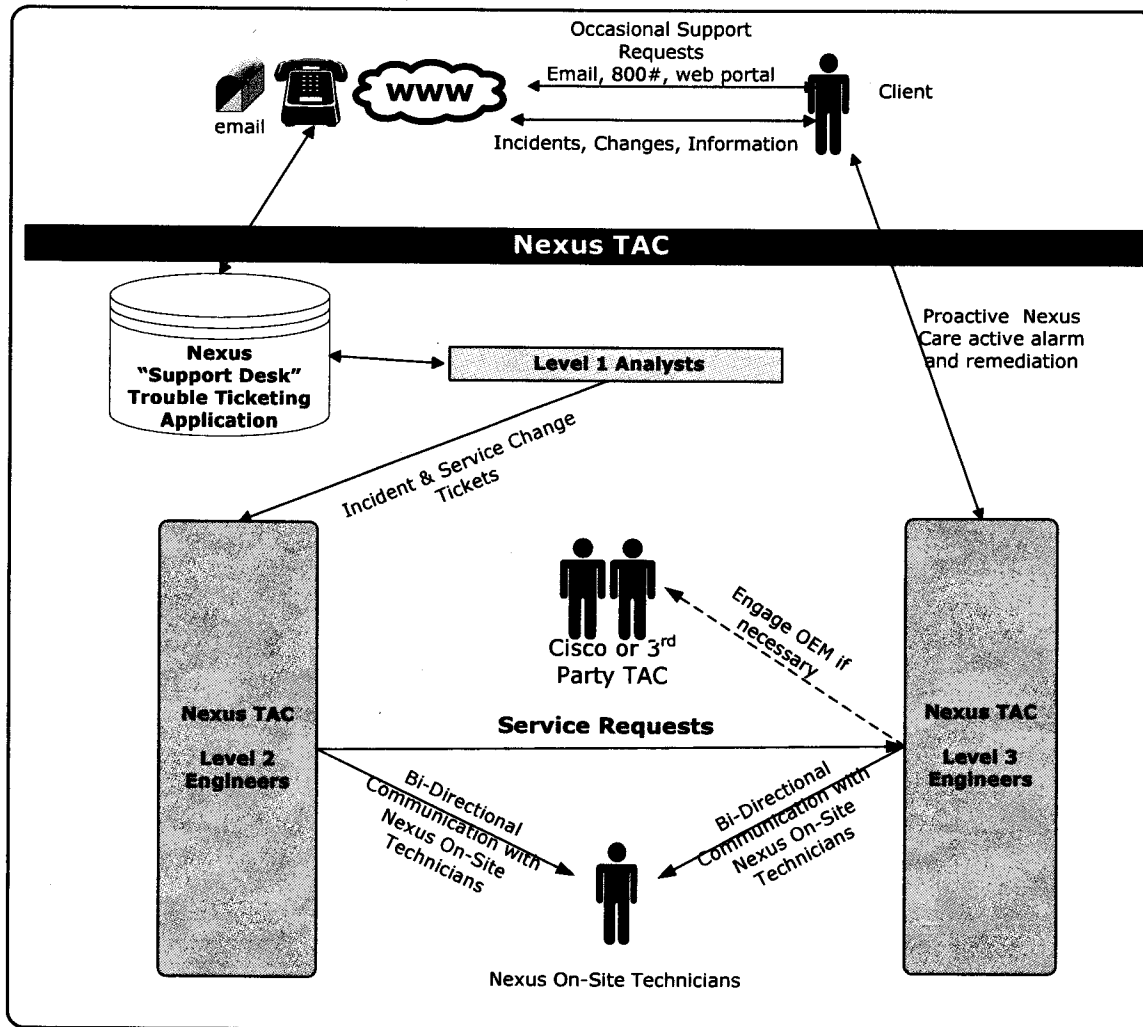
Occasional Support Requests
Email, 800#, web portal

email

WWW

Client

Incidents, Changes, Information

Nexus TAC

Nexus "Support Desk" Trouble Ticketing Application

Level 1 Analysts

Proactive Nexus Care active alarm and remediation

Incident & Service Change Tickets

Cisco or 3$^{rd}$ Party TAC

Engage OEM if necessary

Nexus TAC

Level 2 Engineers

Service Requests

Nexus TAC

Level 3 Engineers

Bi-Directional Communication with Nexus On-Site Technicians

Bi-Directional Communication with Nexus On-Site Technicians

Nexus On-Site Technicians